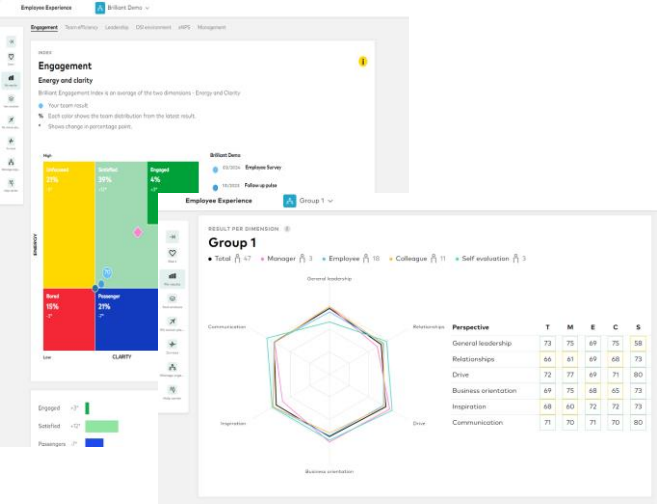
Employee Experience

Brilliant Demo

Engagement Team efficiency Leadership OS environment eNPS Management

INDEX

Engagement

Energy and clarity

Brilliant Engagement Index is an average of the two dimensions - Energy and Clarity

Your team result

Each color shows the team distribution from the latest result.

Shows change in percentage point.

High

Unfocused 27%

Satisfied 39%

Engaged 4%

ENERGY

Bored 15%

Passenger 21%

Low

CLARITY

Brilliant Demo

Employee Survey

Follow up pulse

Engaged

Satisfied

Passengers

Employee Experience

Group 1

RESULT PER DIMENSION

Group 1

Total 47 Manager 3 Employee 18 Colleague 11 Self evaluation 3

General leadership

Relationships

Drive

Business orientation

Inspiration

Communication

| Perspective | T | M | E | C | S |
|---|---|---|---|---|---|
| General leadership | 73 | 75 | 69 | 75 | 58 |
| Relationships | 66 | 61 | 69 | 68 | 73 |
| Drive | 72 | 77 | 69 | 71 | 80 |
| Business orientation | 69 | 75 | 68 | 65 | 73 |
| Inspiration | 68 | 60 | 72 | 72 | 73 |
| Communication | 71 | 70 | 71 | 70 | 80 |